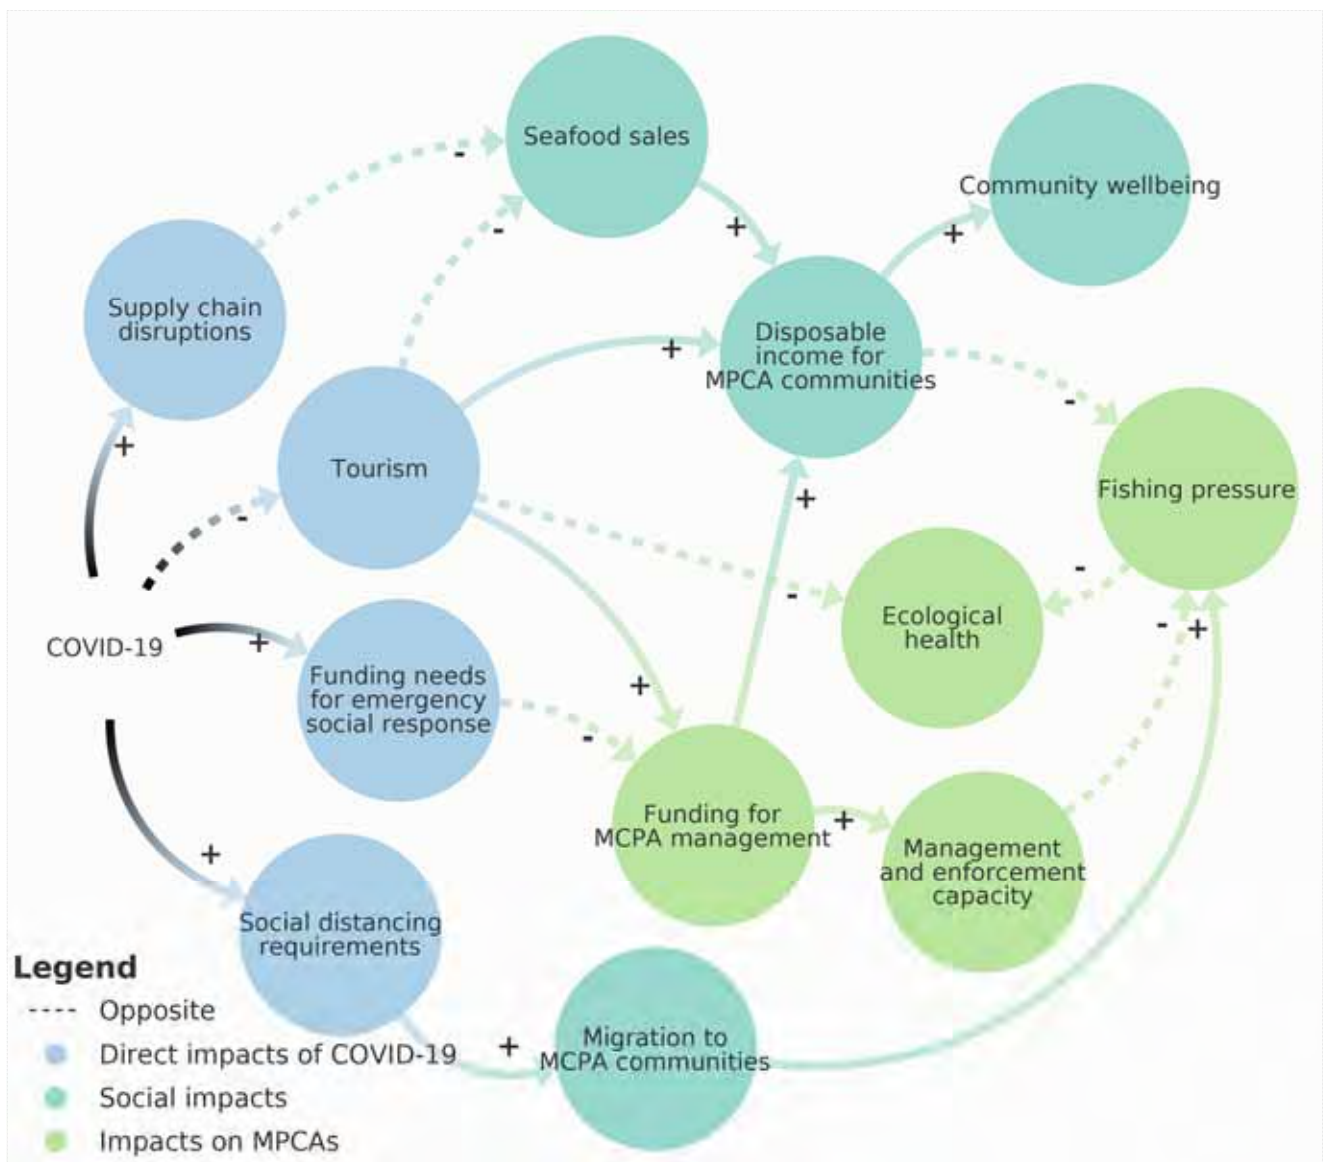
Seafood sales

Community wellbeing

Supply chain disruptions

Disposable income for MPCA communities

Tourism

Fishing pressure

Ecological health

COVID-19

Funding needs for emergency social response

Funding for MCPA management

Management and enforcement capacity

Social distancing requirements

Migration to MCPA communities

-
-
+
+
+
+
-
-
+
-
-
+
+
-
-
+
+
+
+

Legend
Opposite
Direct impacts of COVID-19
Social impacts
Impacts on MPCAs